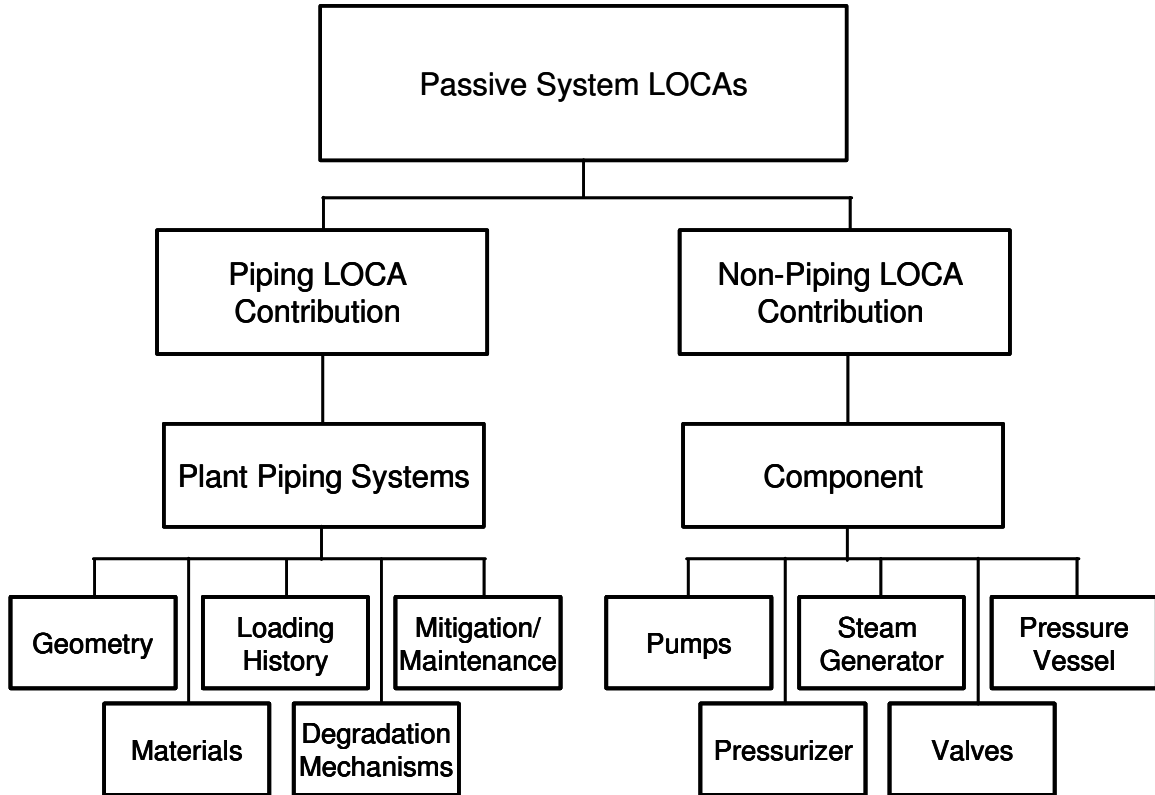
Passive System LOCAs

Piping LOCA Contribution

Non-Piping LOCA Contribution

Plant Piping Systems

Component

Geometry

Loading History

Mitigation/ Maintenance

Materials

Degradation Mechanisms

Pumps

Steam Generator

Pressure Vessel

Pressurizer

Valves